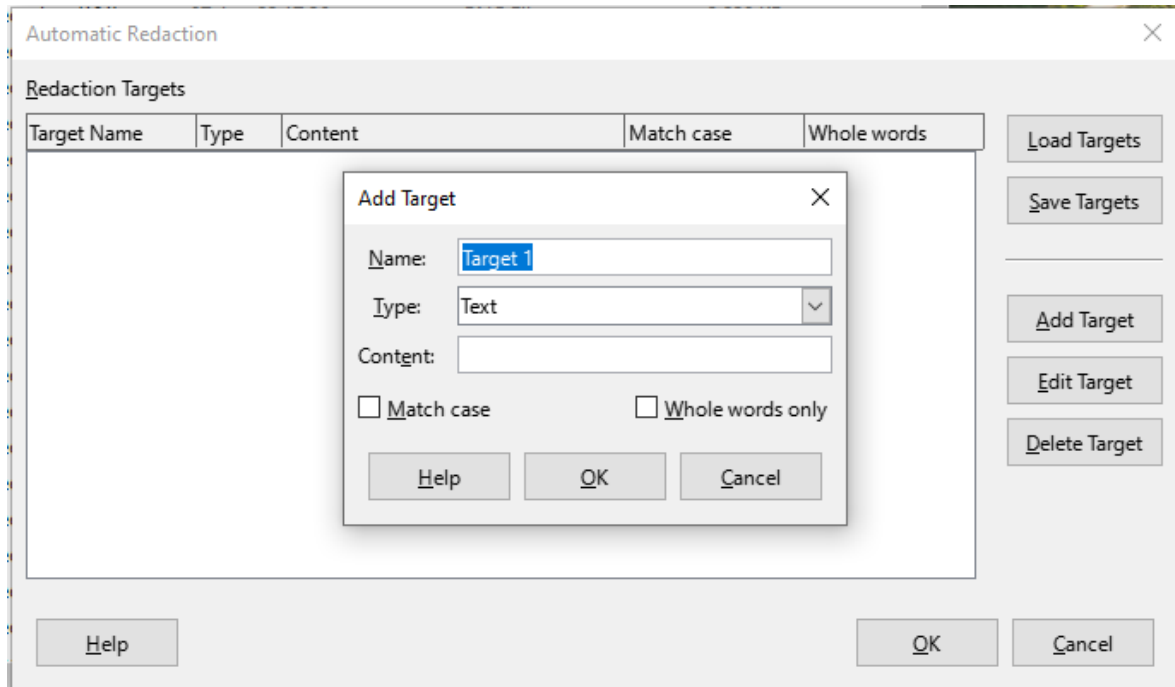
Automatic Redaction

Redaction Targets

| Target Name | Type | Content | Match case | Whole words |
|---|---|---|---|---|

Load Targets

Save Targets

Add Target

Edit Target

Delete Target

Add Target

Name: Target 1

Type: Text

Content:

Match case

Whole words only

Help

OK

Cancel

Help

OK

Cancel